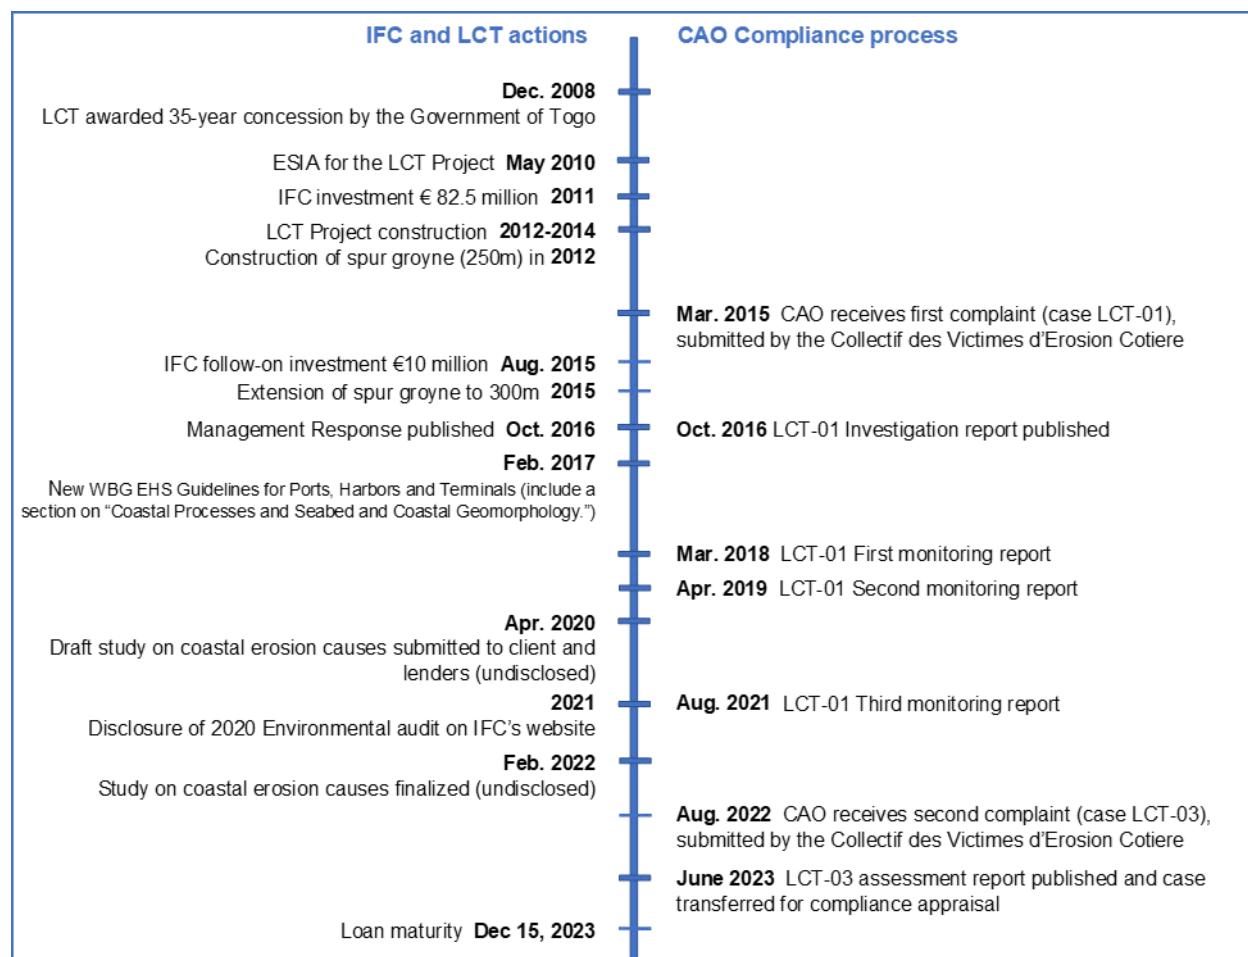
IFC and LCT actions

CAO Compliance process

Dec. 2008
LCT awarded 35-year concession by the Government of Togo

ESIA for the LCT Project May 2010

IFC investment € 82.5 million 2011

LCT Project construction 2012-2014
Construction of spur groyne (250m) in 2012

Mar. 2015 CAO receives first complaint (case LCT-01), submitted by the Collectif des Victimes d'Erosion Cotiere

IFC follow-on investment €10 million Aug. 2015

Extension of spur groyne to 300m 2015

Management Response published Oct. 2016

Oct. 2016 LCT-01 Investigation report published

Feb. 2017
New WBG EHS Guidelines for Ports, Harbors and Terminals (include a section on "Coastal Processes and Seabed and Coastal Geomorphology.")

Mar. 2018 LCT-01 First monitoring report

Apr. 2019 LCT-01 Second monitoring report

Apr. 2020
Draft study on coastal erosion causes submitted to client and lenders (undisclosed)

2021
Disclosure of 2020 Environmental audit on IFC's website

Aug. 2021 LCT-01 Third monitoring report

Feb. 2022
Study on coastal erosion causes finalized (undisclosed)

Aug. 2022 CAO receives second complaint (case LCT-03), submitted by the Collectif des Victimes d'Erosion Cotiere

June 2023 LCT-03 assessment report published and case transferred for compliance appraisal

Loan maturity Dec 15, 2023